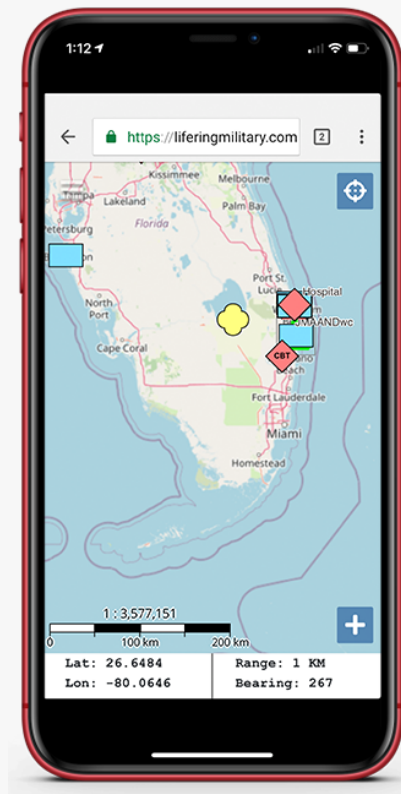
1:12

https://liferingmilitary.com

2

Kissimmee
Melbourne
Tampa
Lakeland
Palm Bay
Florida
Petersburg
Port St. Lucie
Hospital
North Port
MAANDwc
Cape Coral
CBT
Beach
Fort Lauderdale
Miami
Homestead

1 : 3,577,151
0
100 km
200 km

Lat: 26.6484
Lon: -80.0646
Range: 1 KM
Bearing: 267